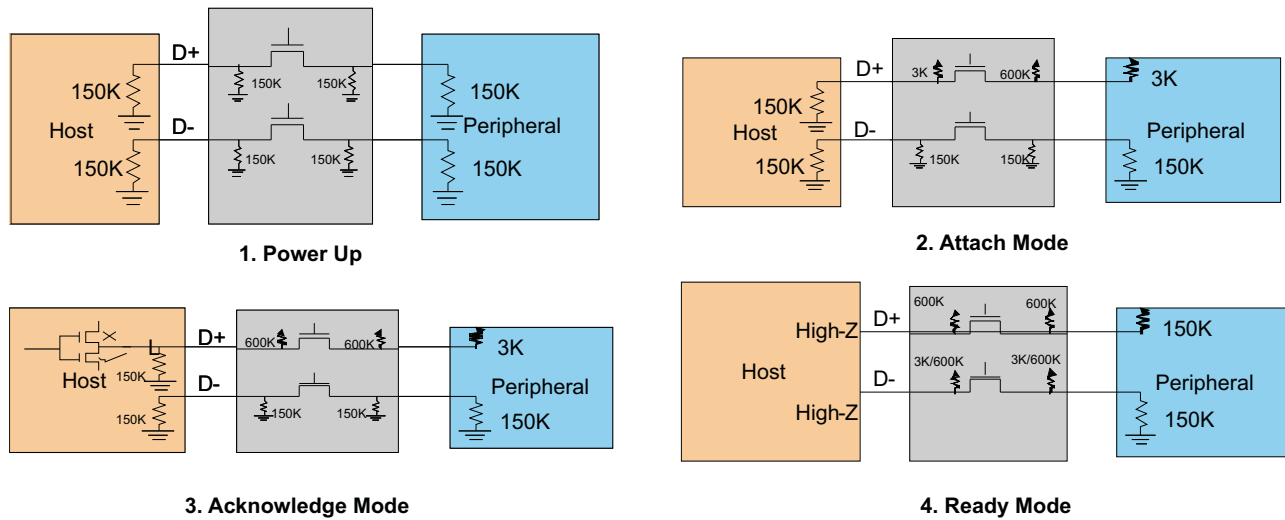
D+
150K
Host
D-
150K
150K
150K
150K
150K
150K
Peripheral
150K

1. Power Up

D+
3K
600K
150K
Host
D-
150K
150K
150K
3K
Peripheral
150K

2. Attach Mode

D+
Host
150K
D-
150K
600K
600K
150K
150K
3K
Peripheral
150K

3. Acknowledge Mode

D+
High-Z
Host
D-
High-Z
600K
600K
3K/600K
3K/600K
150K
Peripheral
150K

4. Ready Mode